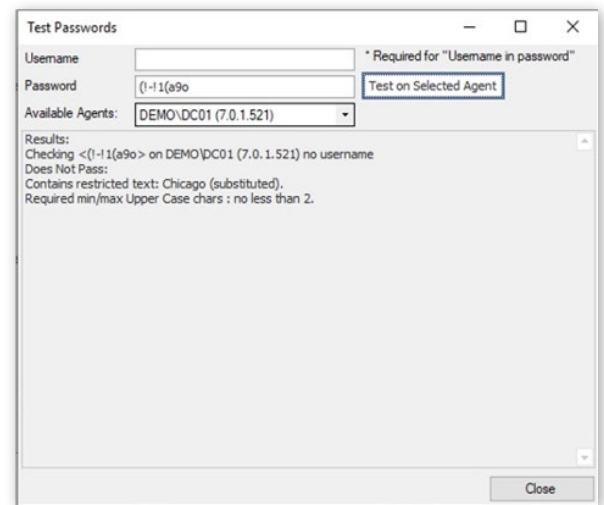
Test Passwords

Username

* Required for "Username in password"

Password

(!-!1(a9o

Test on Selected Agent

Available Agents:

DEMO\DC01 (7.0.1.521)

Results:
Checking <(!-!1(a9o> on DEMO\DC01 (7.0.1.521) no username
Does Not Pass:
Contains restricted text: Chicago (substituted).
Required min/max Upper Case chars : no less than 2.

Close